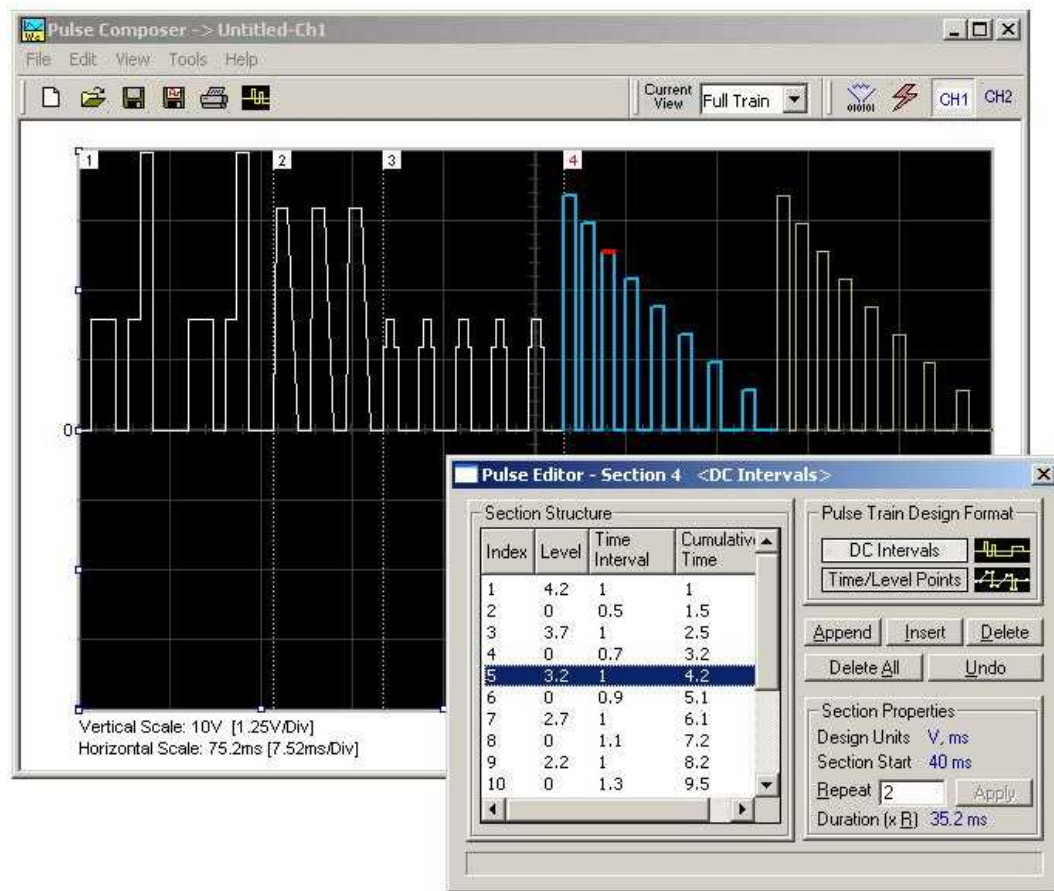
Pulse Composer -> Untitled-Ch1

File Edit View Tools Help

Current View Full Train

CH1 CH2

1 2 3 4

0

Vertical Scale: 10V [1.25V/Div]
Horizontal Scale: 75.2ms [7.52ms/Div]

Pulse Editor - Section 4 <DC Intervals>

Section Structure

| Index | Level | Time Interval | Cumulative Time |
|---|---|---|---|
| 1 | 4.2 | 1 | 1 |
| 2 | 0 | 0.5 | 1.5 |
| 3 | 3.7 | 1 | 2.5 |
| 4 | 0 | 0.7 | 3.2 |
| 5 | 3.2 | 1 | 4.2 |
| 6 | 0 | 0.9 | 5.1 |
| 7 | 2.7 | 1 | 6.1 |
| 8 | 0 | 1.1 | 7.2 |
| 9 | 2.2 | 1 | 8.2 |
| 10 | 0 | 1.3 | 9.5 |

Pulse Train Design Format

DC Intervals

Time/Level Points

Append Insert Delete

Delete All Undo

Section Properties

Design Units V, ms

Section Start 40 ms

Repeat 2 Apply

Duration (x R) 35.2 ms